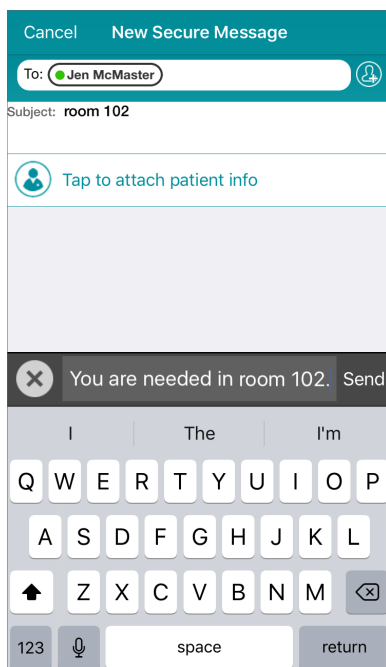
Cancel New Secure Message

To: Jen McMaster

Subject: room 102

Tap to attach patient info

You are needed in room 102. Send

I The I'm

Q W E R T Y U I O P

A S D F G H J K L

Z X C V B N M

123 space return